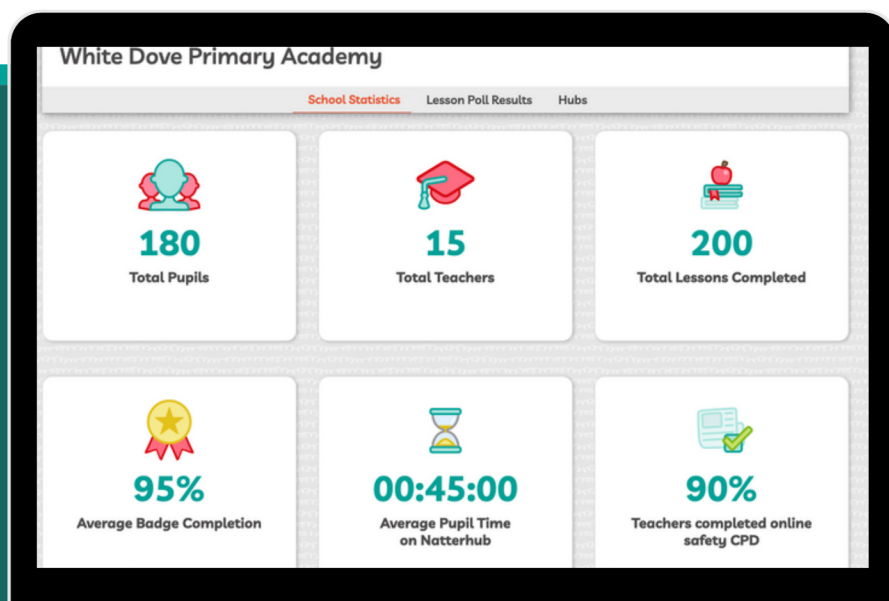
White Dove Primary Academy

School Statistics Lesson Poll Results Hubs

180
Total Pupils

15
Total Teachers

200
Total Lessons Completed

95%
Average Badge Completion

00:45:00
Average Pupil Time on Natterhub

90%
Teachers completed online safety CPD